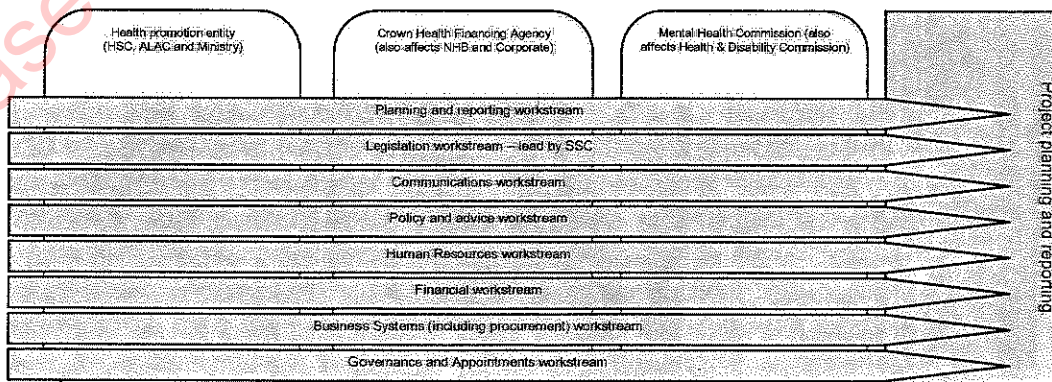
Health promotion entity (HSC, ALAC and Ministry)

Crown Health Financing Agency (also affects NHB and Corporate)

Mental Health Commission (also affects Health & Disability Commission)

Project planning and reporting

Planning and reporting workstream

Legislation workstream – lead by SSC

Communications workstream

Policy and advice workstream

Human Resources workstream

Financial workstream

Business Systems (including procurement) workstream

Governance and Appointments workstream